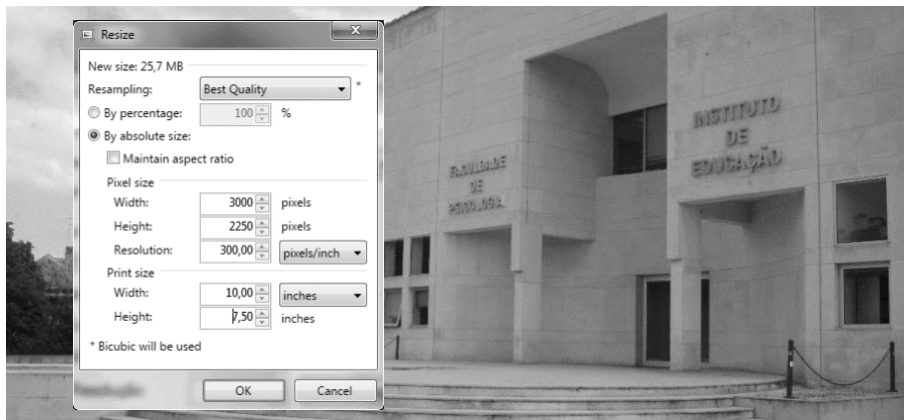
Resize

New size: 25,7 MB
Resampling: Best Quality *
By percentage: 100 %
By absolute size:
Maintain aspect ratio
Pixel size
Width: 3000 pixels
Height: 2250 pixels
Resolution: 300,00 pixels/inch
Print size
Width: 10,00 inches
Height: 7,50 inches
* Bicubic will be used

OK Cancel

FACULDADE DE PSICOLOGIA

INSTITUTO DE EDUCAÇÃO